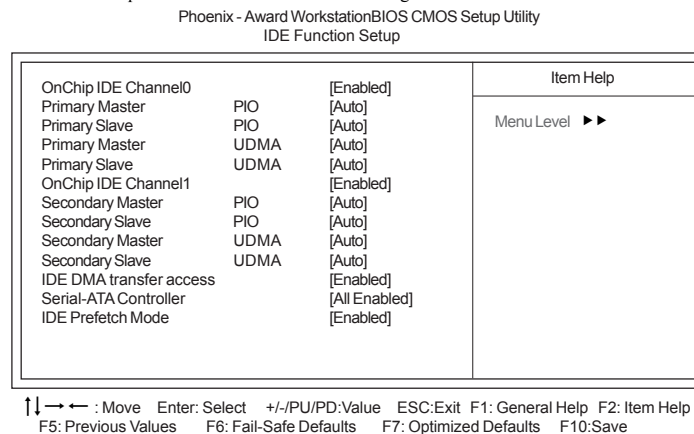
Phoenix - Award WorkstationBIOS CMOS Setup Utility
IDE Function Setup

| | | | Item Help |
|---|---|---|---|
| OnChip IDE Channel0 | | [Enabled] | Menu Level ►► |
| Primary Master | PIO | [Auto] | |
| Primary Slave | PIO | [Auto] | |
| Primary Master | UDMA | [Auto] | |
| Primary Slave | UDMA | [Auto] | |
| OnChip IDE Channel1 | | [Enabled] | |
| Secondary Master | PIO | [Auto] | |
| Secondary Slave | PIO | [Auto] | |
| Secondary Master | UDMA | [Auto] | |
| Secondary Slave | UDMA | [Auto] | |
| IDE DMA transfer access | | [Enabled] | |
| Serial-ATA Controller | | [All Enabled] | |
| IDE Prefetch Mode | | [Enabled] | |

↑↓→← : Move Enter: Select +/-/PU/PD:Value ESC:Exit F1: General Help F2: Item Help
F5: Previous Values F6: Fail-Safe Defaults F7: Optimized Defaults F10:Save